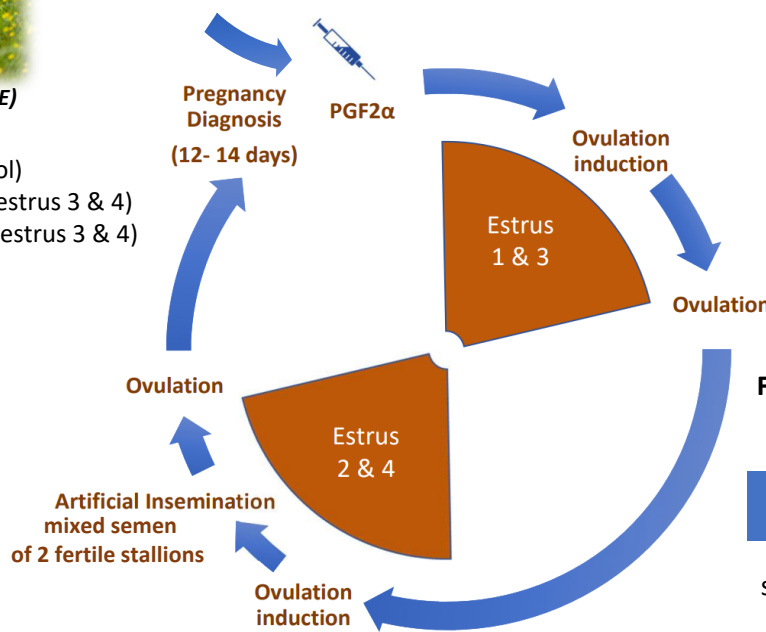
E)

ol)
estrus 3 & 4)
estrus 3 & 4)

Pregnancy Diagnosis
(12- 14 days)

PGF2α

Ovulation induction

Estrus 1 & 3

Ovulation

Estrus 2 & 4

Ovulation

Artificial Insemination mixed semen of 2 fertile stallions

Ovulation induction

F

S